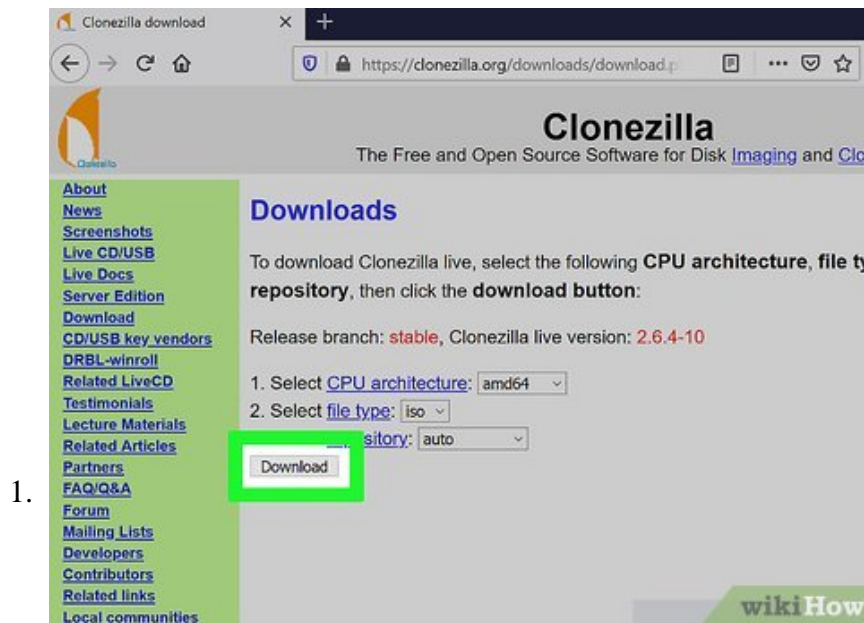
1.

Clonezilla download

https://clonezilla.org/downloads/download.p

Clonezilla

The Free and Open Source Software for Disk Imaging and Clo

Clonezilla

About
News
Screenshots
Live CD/USB
Live Docs
Server Edition
Download
CD/USB key vendors
DRBL-winroll
Related LiveCD
Testimonials
Lecture Materials
Related Articles
Partners
FAQ/Q&A
Forum
Mailing Lists
Developers
Contributors
Related links
Local communities

Downloads

To download Clonezilla live, select the following CPU architecture, file ty repository, then click the download button:

Release branch: stable, Clonezilla live version: 2.6.4-10

1. Select CPU architecture: amd64
2. Select file type: iso
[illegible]sitory: auto

Download

wikiHow